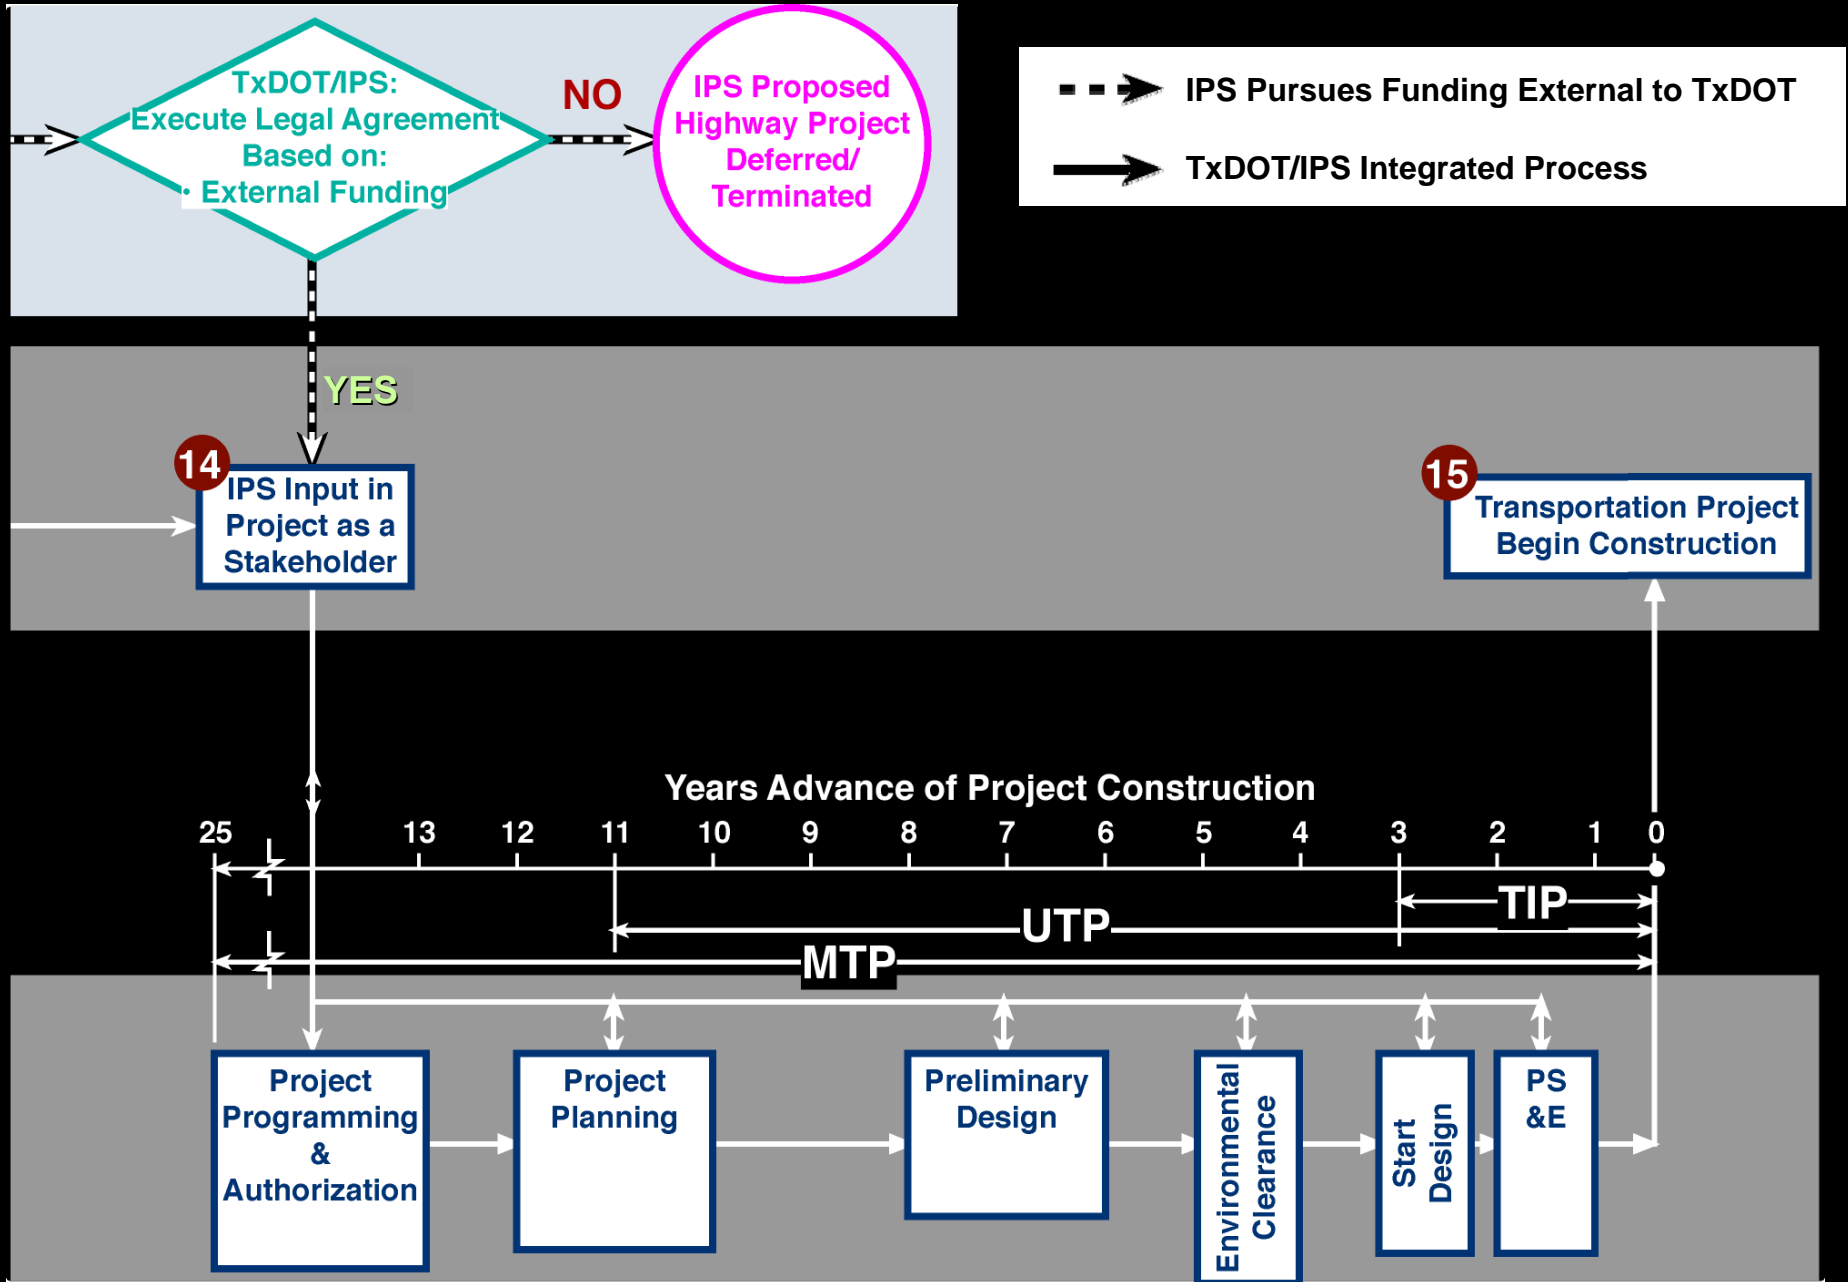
TxDOT/IPS:
Execute Legal Agreement
Based on:
• External Funding

NO

IPS Proposed
Highway Project
Deferred/
Terminated

IPS Pursues Funding External to TxDOT

TxDOT/IPS Integrated Process

YES

14

IPS Input in
Project as a
Stakeholder

15

Transportation Project
Begin Construction

Years Advance of Project Construction

25 13 12 11 10 9 8 7 6 5 4 3 2 1 0

TIP

UTP

MTP

Project
Programming
&
Authorization

Project
Planning

Preliminary
Design

Environmental
Clearance

Start
Design

PS
&E